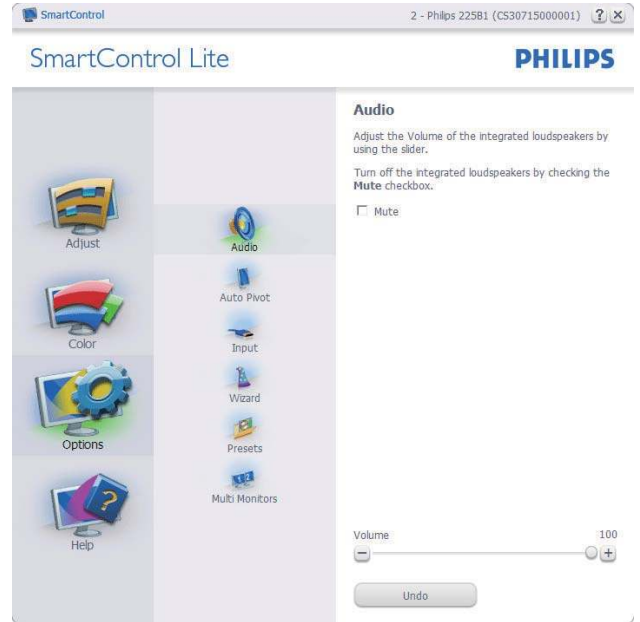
SmartControl

2 - Philips 225B1 (CS30715000001) ? X

SmartControl Lite

PHILIPS

Adjust

Color

Options

Help

Audio

Auto Pivot

Input

Wizard

Presets

Multi Monitors

Audio

Adjust the Volume of the integrated loudspeakers by using the slider.

Turn off the integrated loudspeakers by checking the **Mute** checkbox.

Mute

Volume

100

Undo